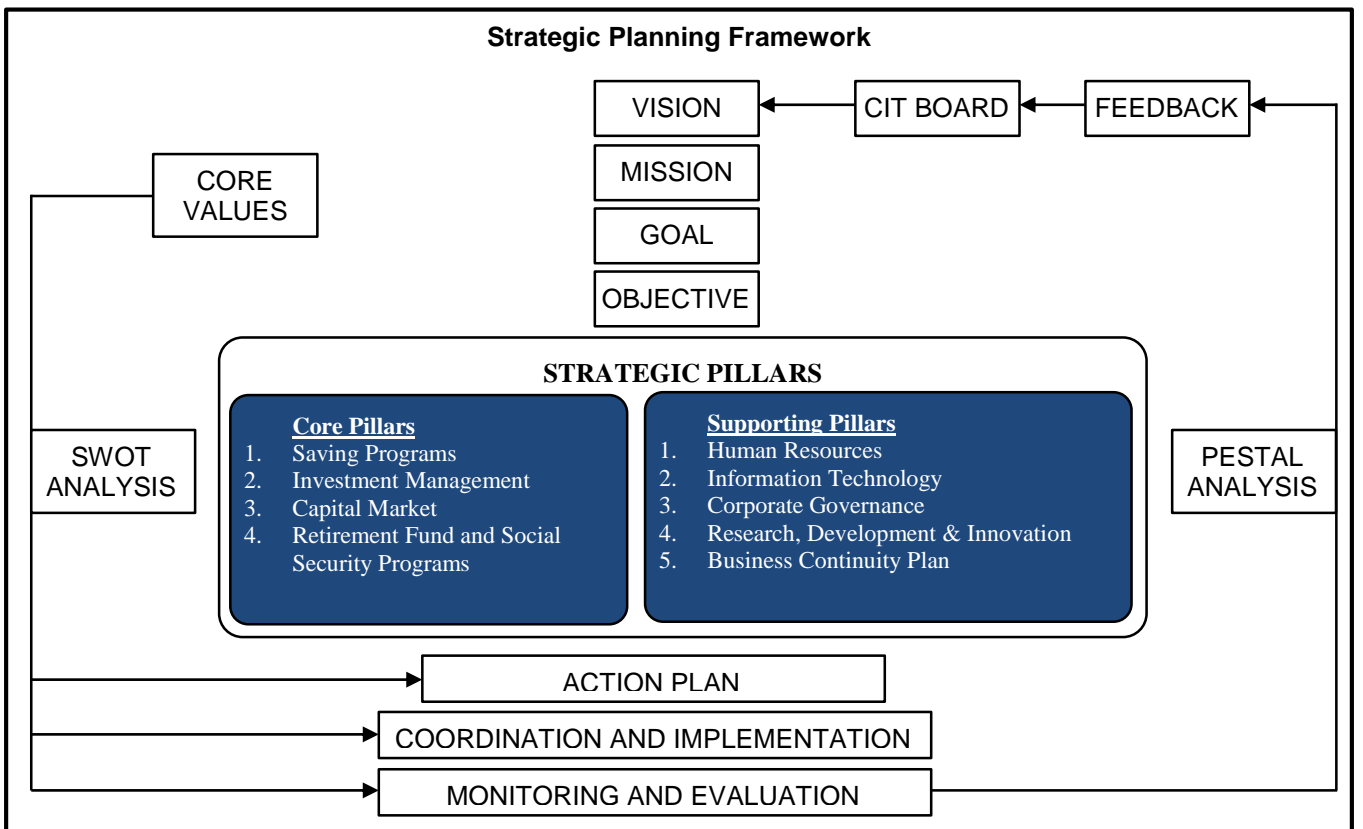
Strategic Planning Framework

VISION

CIT BOARD

FEEDBACK

MISSION

GOAL

OBJECTIVE

CORE VALUES

SWOT ANALYSIS

PESTAL ANALYSIS

STRATEGIC PILLARS

Core Pillars
1. Saving Programs
2. Investment Management
3. Capital Market
4. Retirement Fund and Social Security Programs

Supporting Pillars
1. Human Resources
2. Information Technology
3. Corporate Governance
4. Research, Development & Innovation
5. Business Continuity Plan

ACTION PLAN

COORDINATION AND IMPLEMENTATION

MONITORING AND EVALUATION